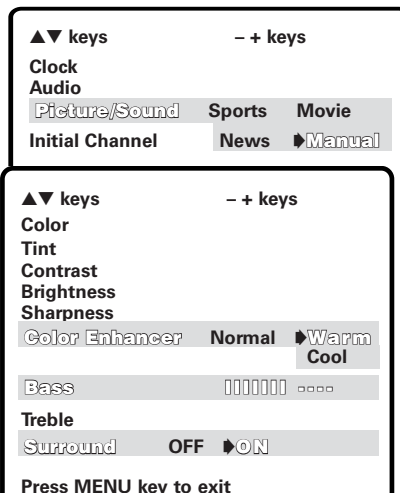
▲▼ keys – + keys

Clock
Audio
Picture/Sound Sports Movie
Initial Channel News ➧Manual

▲▼ keys – + keys

Color
Tint
Contrast
Brightness
Sharpness
Color Enhancer Normal ➧Warm
Cool

Bass IIIIIII ----

Treble
Surround OFF ➧ON

Press MENU key to exit